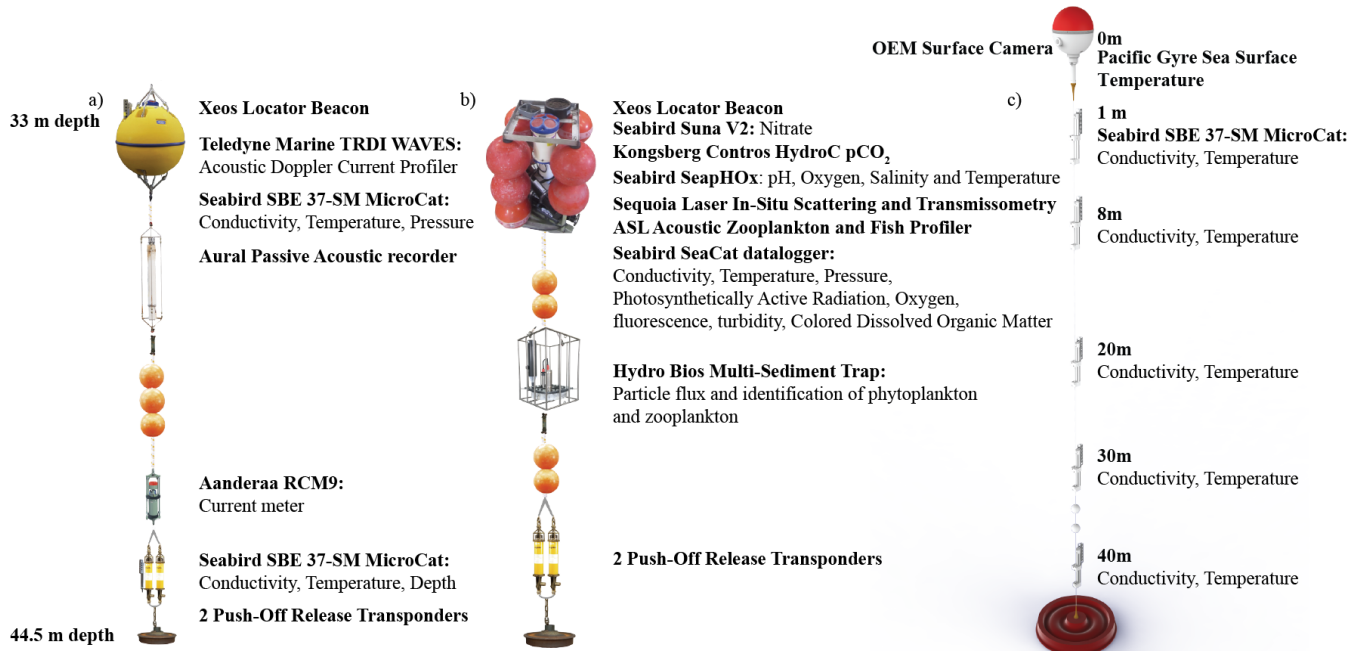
a)
33 m depth
Xeos Locator Beacon
Teledyne Marine TRDI WAVES: Acoustic Doppler Current Profiler
Seabird SBE 37-SM MicroCat: Conductivity, Temperature, Pressure
Aural Passive Acoustic recorder
Aanderaa RCM9: Current meter
Seabird SBE 37-SM MicroCat: Conductivity, Temperature, Depth
2 Push-Off Release Transponders
44.5 m depth

b)
Xeos Locator Beacon
Seabird Suna V2: Nitrate
Kongsberg Contros HydroC pCO$_2$
Seabird SeapHOx: pH, Oxygen, Salinity and Temperature
Sequoia Laser In-Situ Scattering and Transmissometry
ASL Acoustic Zooplankton and Fish Profiler
Seabird SeaCat datalogger: Conductivity, Temperature, Pressure, Photosynthetically Active Radiation, Oxygen, fluorescence, turbidity, Colored Dissolved Organic Matter
Hydro Bios Multi-Sediment Trap: Particle flux and identification of phytoplankton and zooplankton
2 Push-Off Release Transponders

c)
OEM Surface Camera
0m
Pacific Gyre Sea Surface Temperature
1 m
Seabird SBE 37-SM MicroCat: Conductivity, Temperature
8m
Conductivity, Temperature
20m
Conductivity, Temperature
30m
Conductivity, Temperature
40m
Conductivity, Temperature